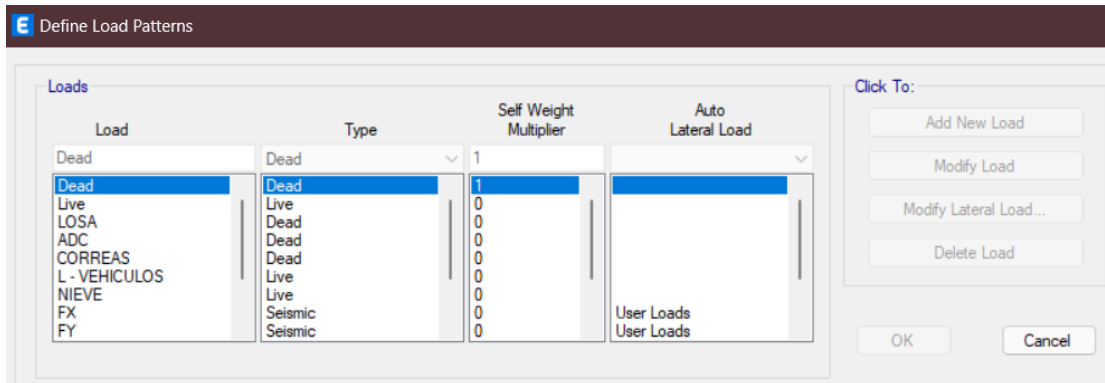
E Define Load Patterns

Loads

| Load | Type | Self Weight Multiplier | Auto Lateral Load |
|---|---|---|---|
| Dead | Dead | 1 | |
| Dead | Dead | 1 | |
| Live | Live | 0 | |
| LOSA | Dead | 0 | |
| ADC | Dead | 0 | |
| CORREAS | Dead | 0 | |
| L - VEHICULOS | Live | 0 | |
| NIEVE | Live | 0 | |
| FX | Seismic | 0 | User Loads |
| FY | Seismic | 0 | User Loads |

Click To:

Add New Load

Modify Load

Modify Lateral Load...

Delete Load

OK

Cancel